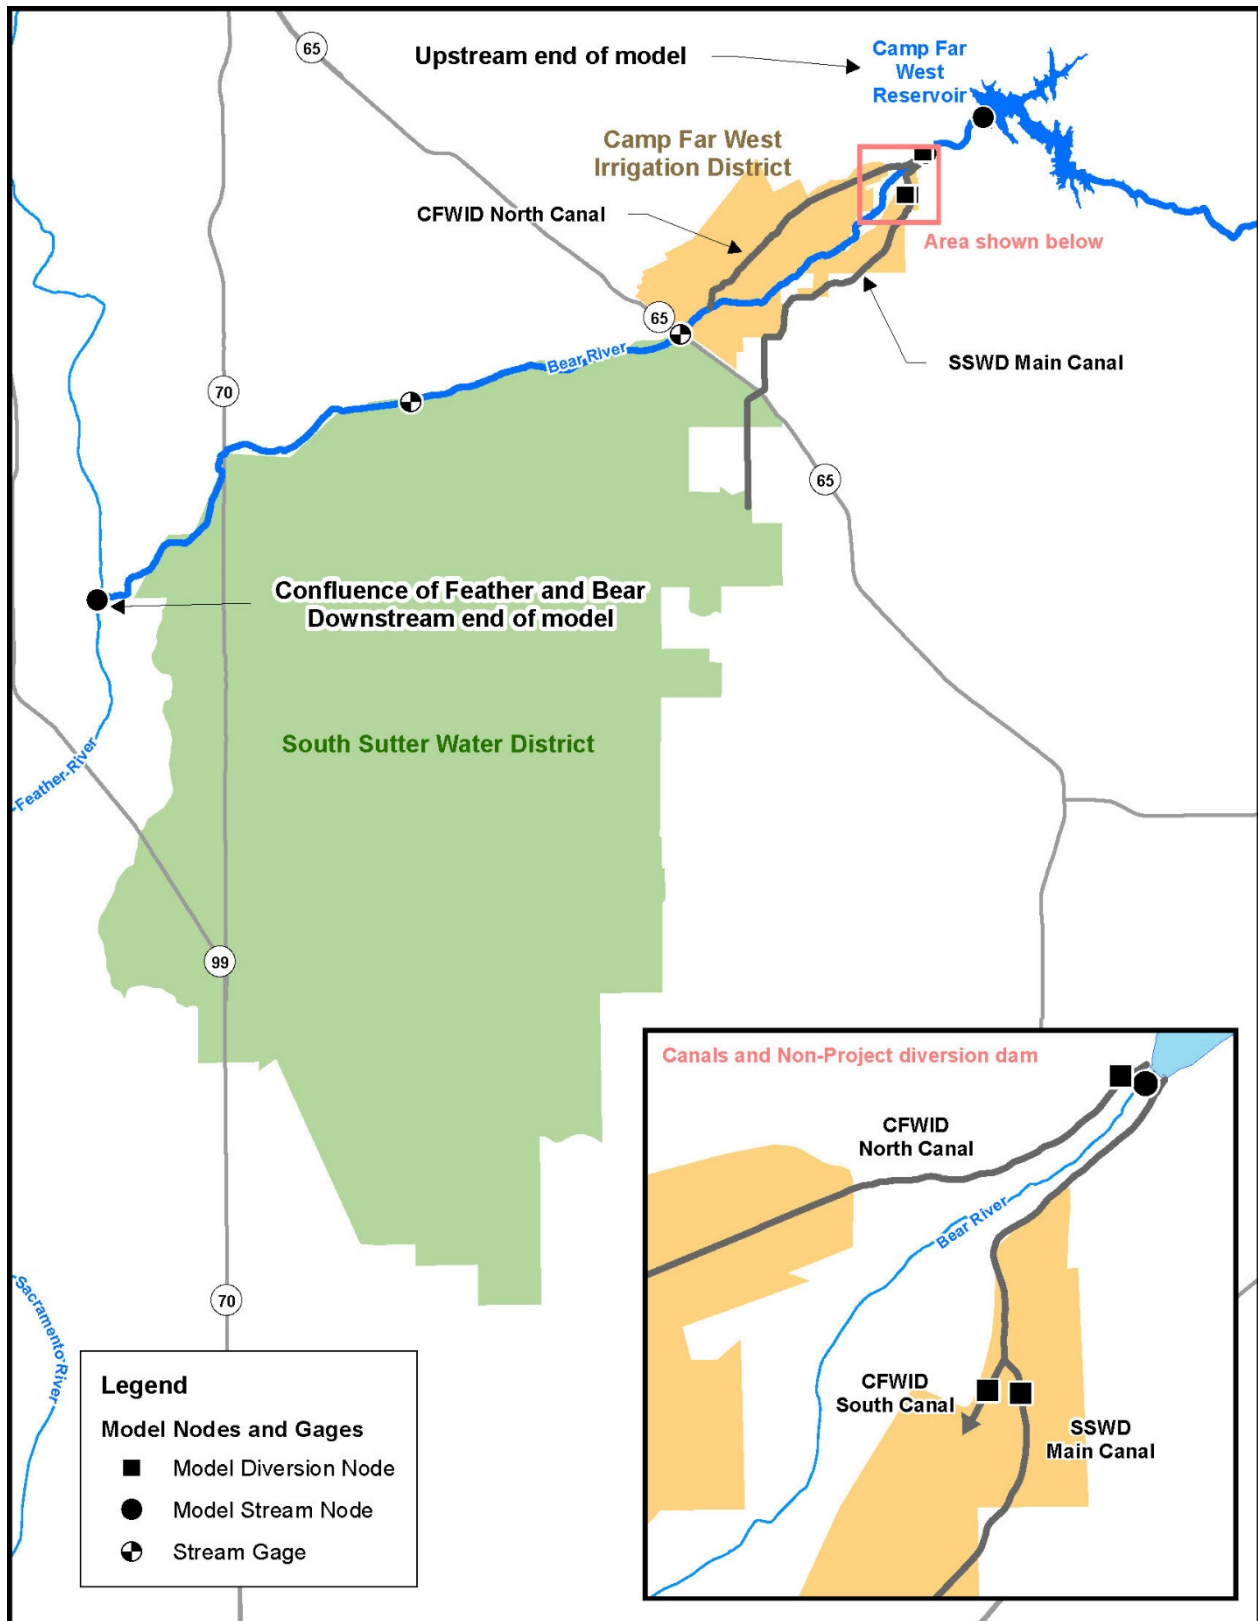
65

Upstream end of model

Camp Far West Reservoir

Camp Far West Irrigation District

CFWID North Canal

Area shown below

65

SSWD Main Canal

Bear River

70

65

Confluence of Feather and Bear
Downstream end of model

South Sutter Water District

Feather River

99

70

Sacramento River

Legend
Model Nodes and Gages
Model Diversion Node
Model Stream Node
Stream Gage

Canals and Non-Project diversion dam

CFWID North Canal

Bear River

CFWID South Canal

SSWD Main Canal